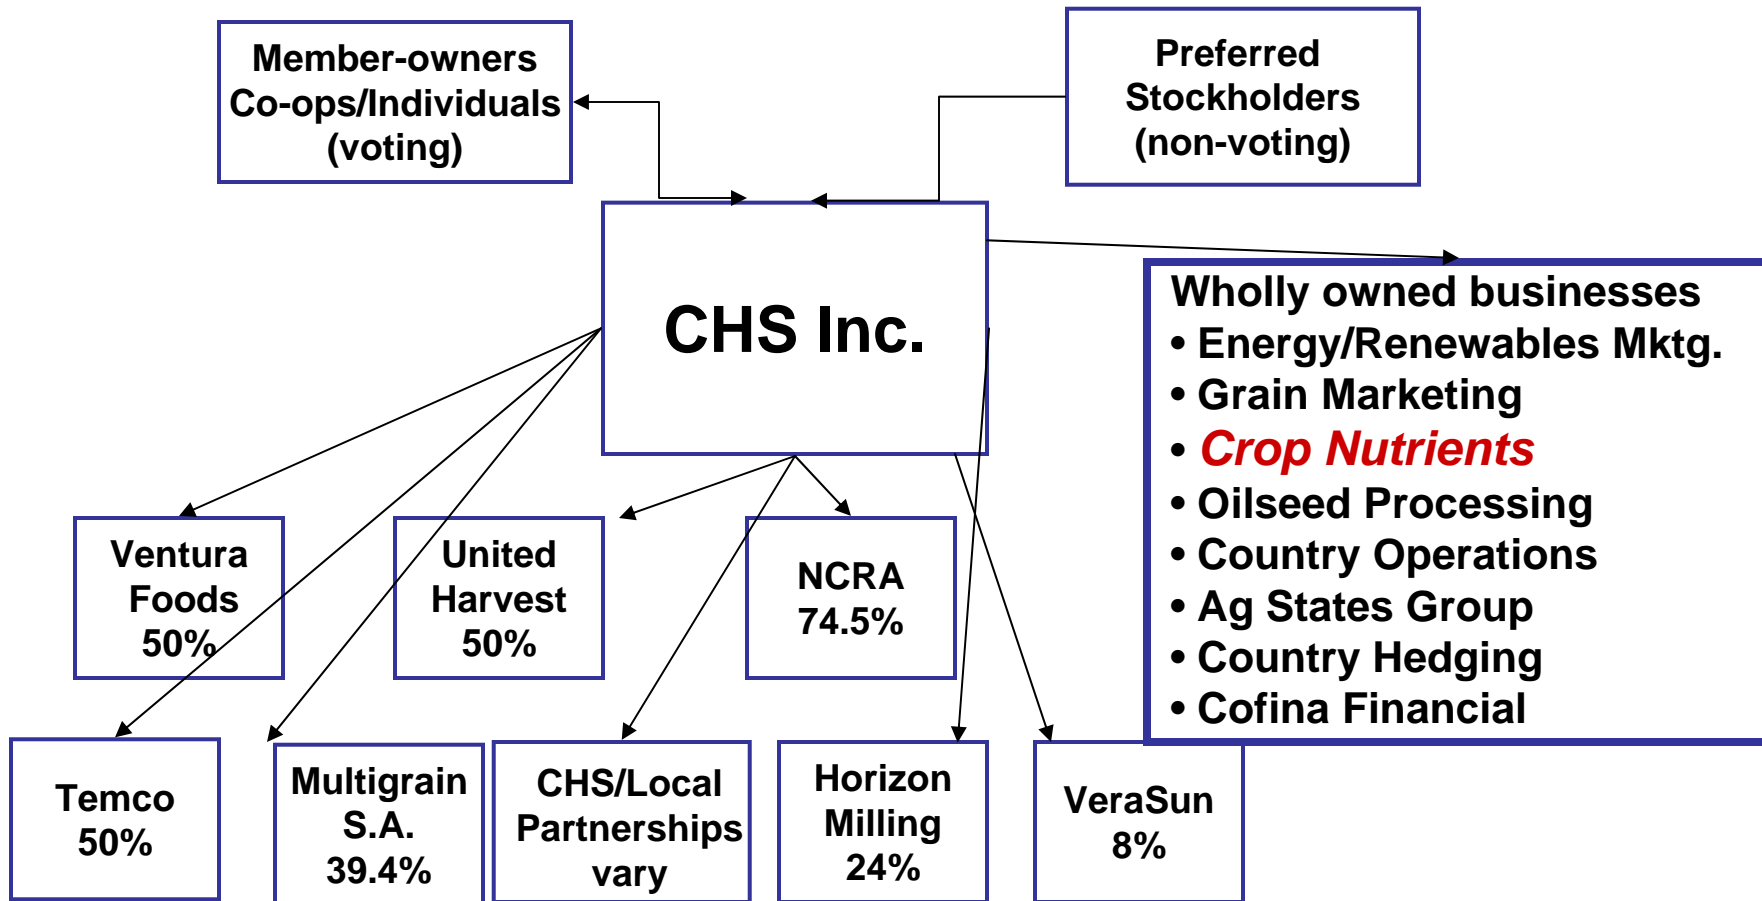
Member-owners
Co-ops/Individuals
(voting)

Preferred
Stockholders
(non-voting)

CHS Inc.

Wholly owned businesses
• Energy/Renewables Mktg.
• Grain Marketing
• Crop Nutrients
• Oilseed Processing
• Country Operations
• Ag States Group
• Country Hedging
• Cofina Financial

Ventura
Foods
50%

United
Harvest
50%

NCRA
74.5%

Temco
50%

Multigrain
S.A.
39.4%

CHS/Local
Partnerships
vary

Horizon
Milling
24%

VeraSun
8%